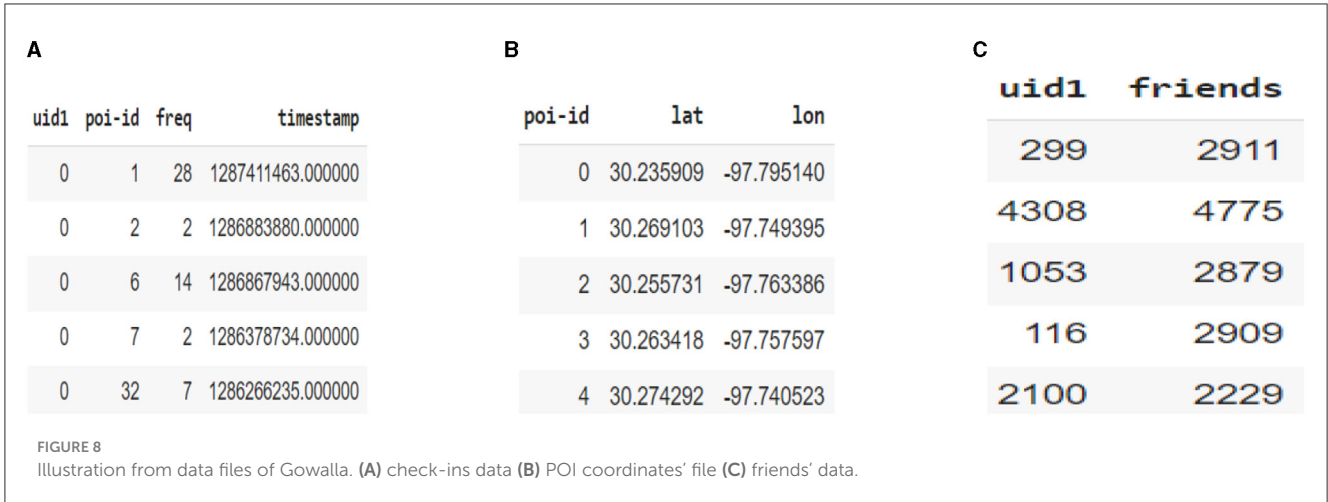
A

| uid1 | poi-id | freq | timestamp |
|---|---|---|---|
| 0 | 1 | 28 | 1287411463.000000 |
| 0 | 2 | 2 | 1286883880.000000 |
| 0 | 6 | 14 | 1286867943.000000 |
| 0 | 7 | 2 | 1286378734.000000 |
| 0 | 32 | 7 | 1286266235.000000 |

B

| poi-id | lat | lon |
|---|---|---|
| 0 | 30.235909 | -97.795140 |
| 1 | 30.269103 | -97.749395 |
| 2 | 30.255731 | -97.763386 |
| 3 | 30.263418 | -97.757597 |
| 4 | 30.274292 | -97.740523 |

C

| uid1 | friends |
|---|---|
| 299 | 2911 |
| 4308 | 4775 |
| 1053 | 2879 |
| 116 | 2909 |
| 2100 | 2229 |

FIGURE 8
Illustration from data files of Gowalla. (A) check-ins data (B) POI coordinates' file (C) friends' data.